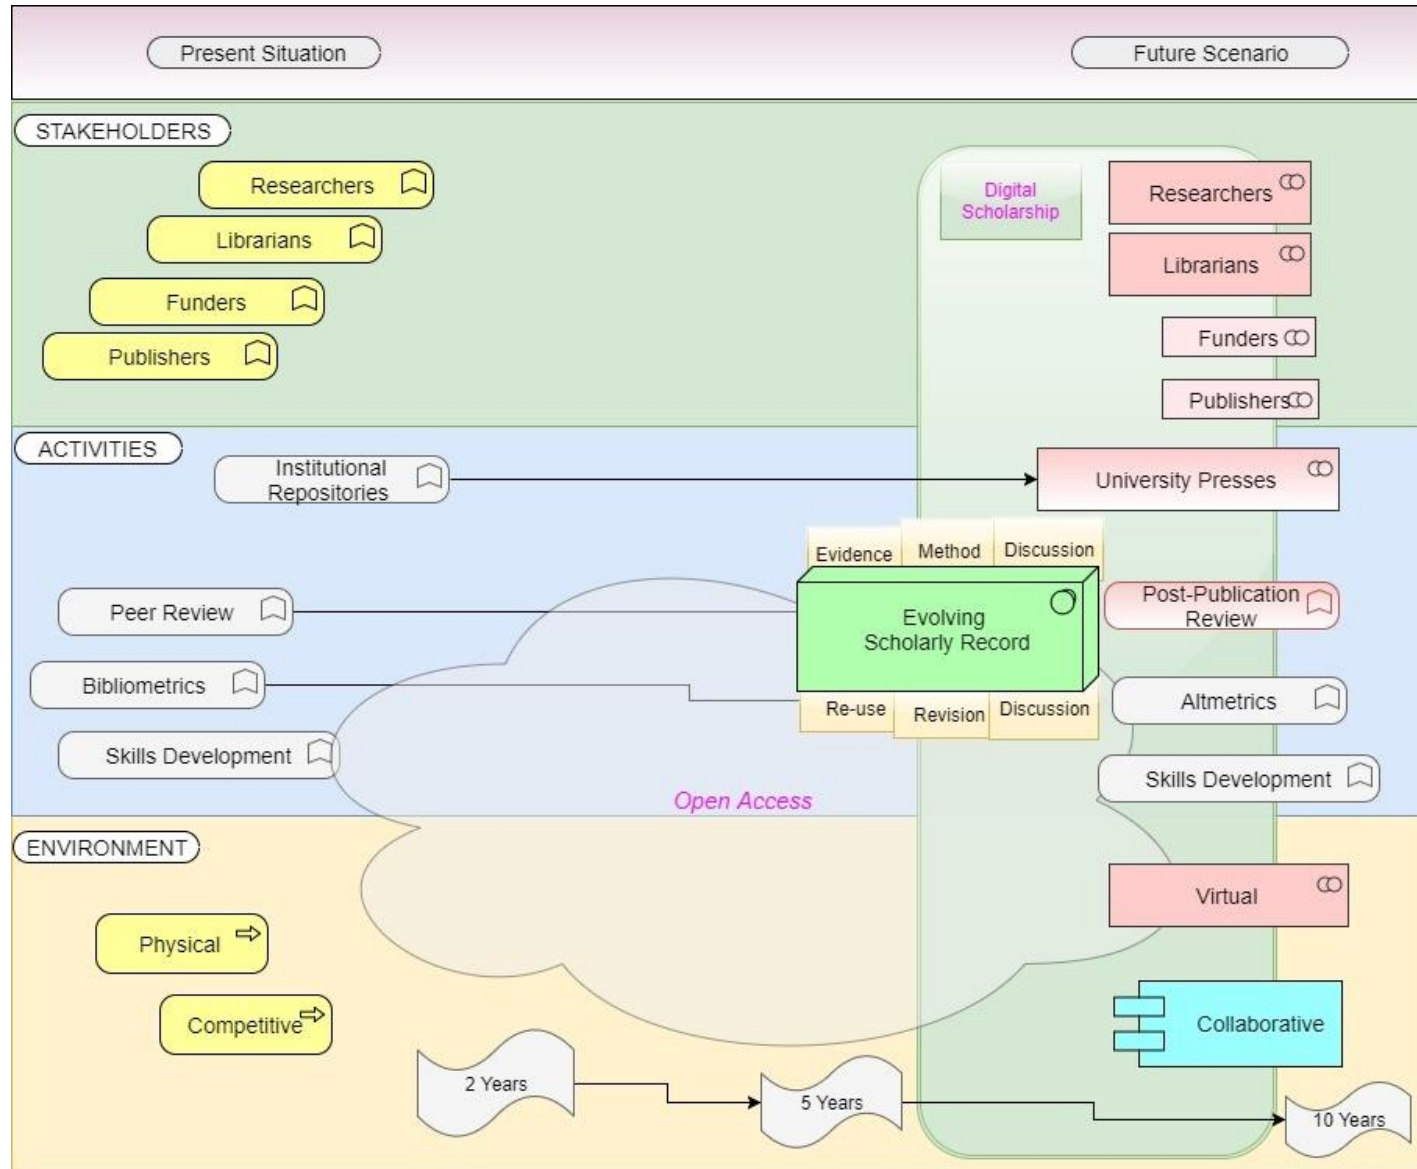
Present Situation

Future Scenario

STAKEHOLDERS

Researchers

Librarians

Funders

Publishers

Digital Scholarship

Researchers

Librarians

Funders

Publishers

ACTIVITIES

Institutional Repositories

University Presses

Evidence

Method

Discussion

Peer Review

Evolving Scholarly Record

Post-Publication Review

Bibliometrics

Re-use

Revision

Discussion

Altmetrics

Skills Development

Skills Development

Open Access

ENVIRONMENT

Virtual

Physical

Competitive

Collaborative

2 Years

5 Years

10 Years